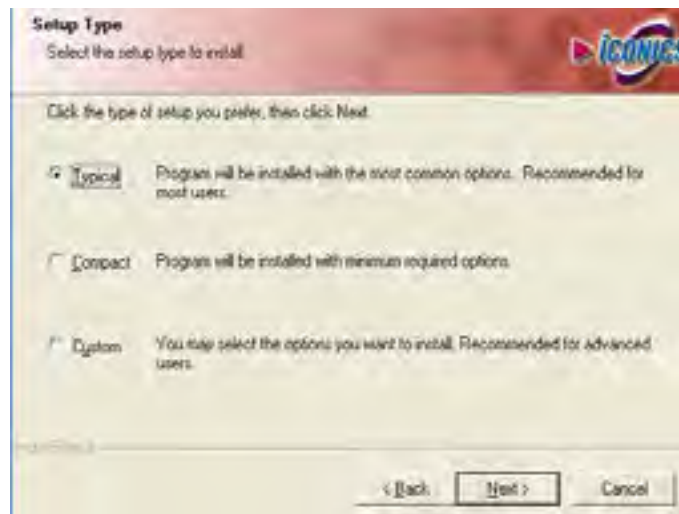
Setup Type
Select the setup type to install.

ICONICS

Click the type of setup you prefer, then click Next.

Typical Program will be installed with the most common options. Recommended for most users.

Compact Program will be installed with minimum required options.

Custom You may select the options you want to install. Recommended for advanced users.

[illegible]

< Back Next > Cancel